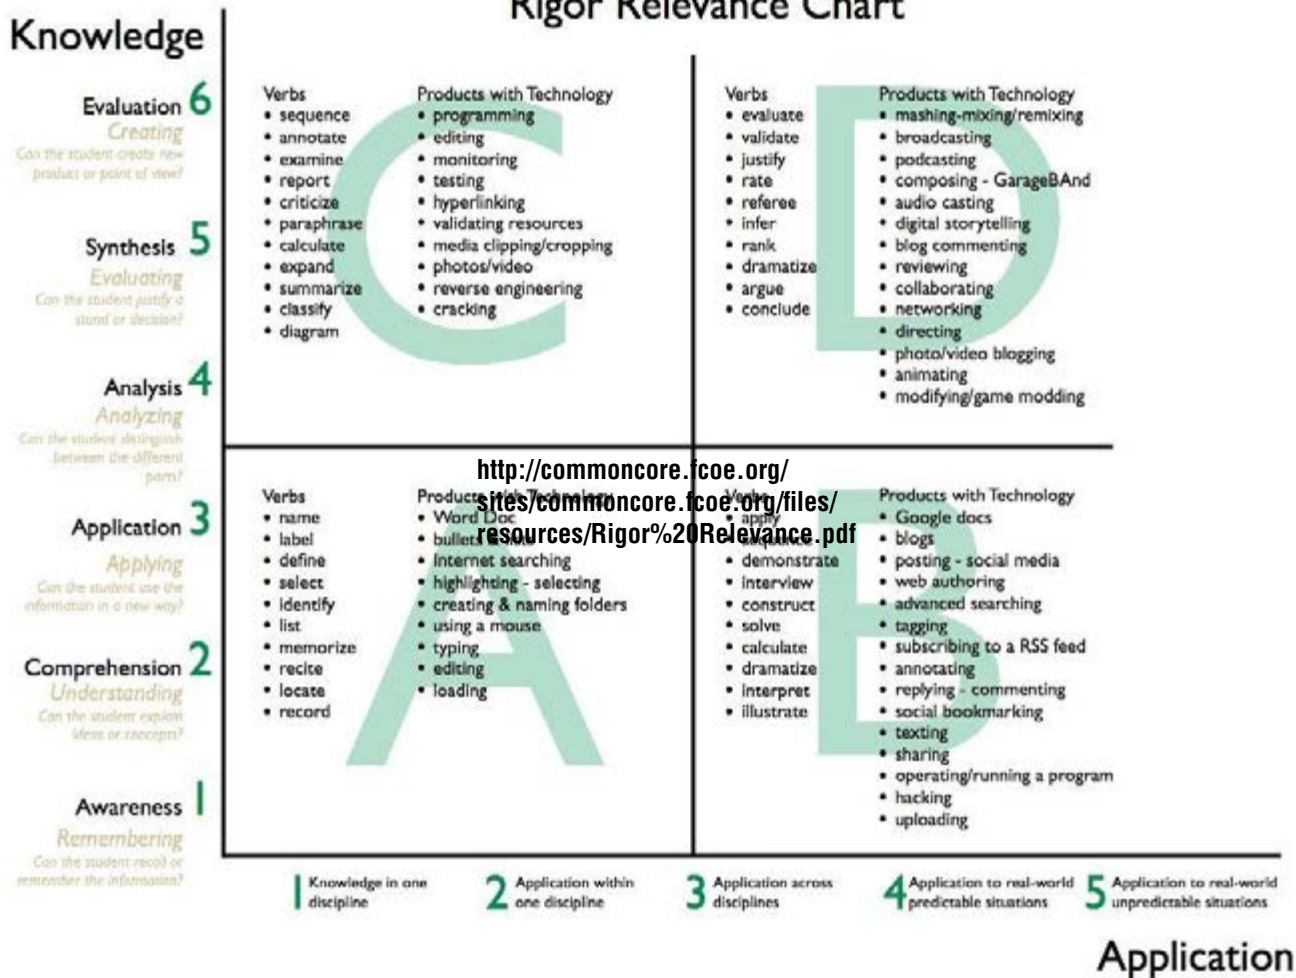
Rigor Relevance Chart

Knowledge

Evaluation 6
Creating
Can the student create new product or point of view?

Synthesis 5
Evaluating
Can the student justify a stand or decision?

Analysis 4
Analyzing
Can the student distinguish between the different parts?

Application 3
Applying
Can the student use the information in a new way?

Comprehension 2
Understanding
Can the student explain ideas or concepts?

Awareness 1
Remembering
Can the student recall or remember the information?

C

Verbs
• sequence
• annotate
• examine
• report
• criticize
• paraphrase
• calculate
• expand
• summarize
• classify
• diagram

Products with Technology
• programming
• editing
• monitoring
• testing
• hyperlinking
• validating resources
• media clipping/cropping
• photos/video
• reverse engineering
• cracking

D

Verbs
• evaluate
• validate
• justify
• rate
• referee
• infer
• rank
• dramatize
• argue
• conclude

Products with Technology
• mashing-mixing/remixing
• broadcasting
• podcasting
• composing - GarageBAnd
• audio casting
• digital storytelling
• blog commenting
• reviewing
• collaborating
• networking
• directing
• photo/video blogging
• animating
• modifying/game modding

http://commoncore.fcoe.org/sites/commoncore.fcoe.org/files/resources/Rigor%20Relevance.pdf

A

Verbs
• name
• label
• define
• select
• identify
• list
• memorize
• recite
• locate
• record

Products with Technology
• Word Doc
• bullet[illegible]
• Internet searching
• highlighting - selecting
• creating & naming folders
• using a mouse
• typing
• editing
• loading

B

Verbs
• apply
• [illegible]
• demonstrate
• interview
• construct
• solve
• calculate
• dramatize
• interpret
• illustrate

Products with Technology
• Google docs
• blogs
• posting - social media
• web authoring
• advanced searching
• tagging
• subscribing to a RSS feed
• annotating
• replying - commenting
• social bookmarking
• texting
• sharing
• operating/running a program
• hacking
• uploading

1 Knowledge in one discipline
2 Application within one discipline
3 Application across disciplines
4 Application to real-world predictable situations
5 Application to real-world unpredictable situations

Application